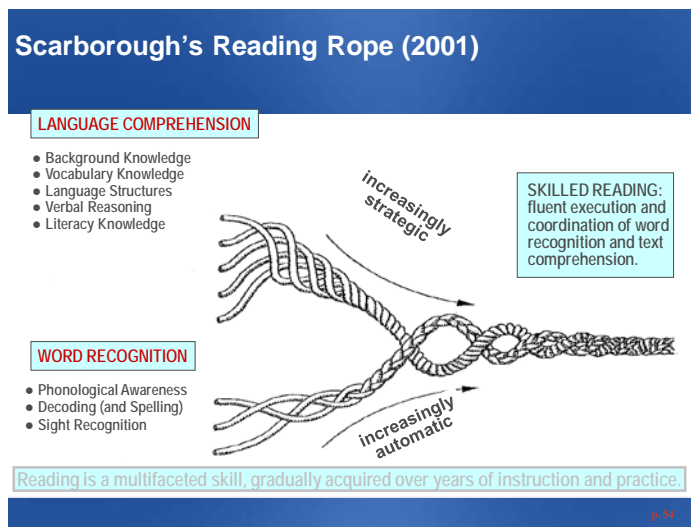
Scarborough's Reading Rope (2001)

LANGUAGE COMPREHENSION

- Background Knowledge
- Vocabulary Knowledge
- Language Structures
- Verbal Reasoning
- Literacy Knowledge

increasingly strategic

SKILLED READING: fluent execution and coordination of word recognition and text comprehension.

WORD RECOGNITION

- Phonological Awareness
- Decoding (and Spelling)
- Sight Recognition

increasingly automatic

Reading is a multifaceted skill, gradually acquired over years of instruction and practice.

p. 54